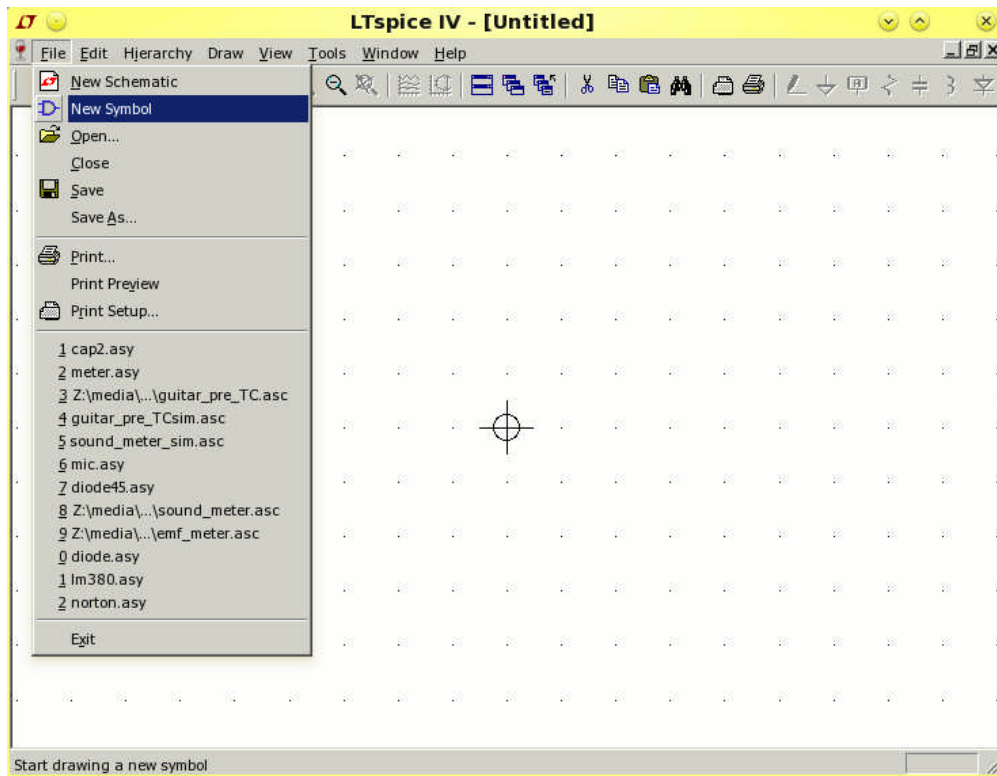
LTspice IV - [Untitled]

File Edit Hierarchy Draw View Tools Window Help

New Schematic
New Symbol
Open...
Close
Save
Save As...
Print...
Print Preview
Print Setup...
1 cap2.asy
2 meter.asy
3 Z:\media\...\guitar_pre_TC.asc
4 guitar_pre_TCsim.asc
5 sound_meter_sim.asc
6 mic.asy
7 diode45.asy
8 Z:\media\...\sound_meter.asc
9 Z:\media\...\emf_meter.asc
0 diode.asy
1 lm380.asy
2 norton.asy
Exit

Start drawing a new symbol